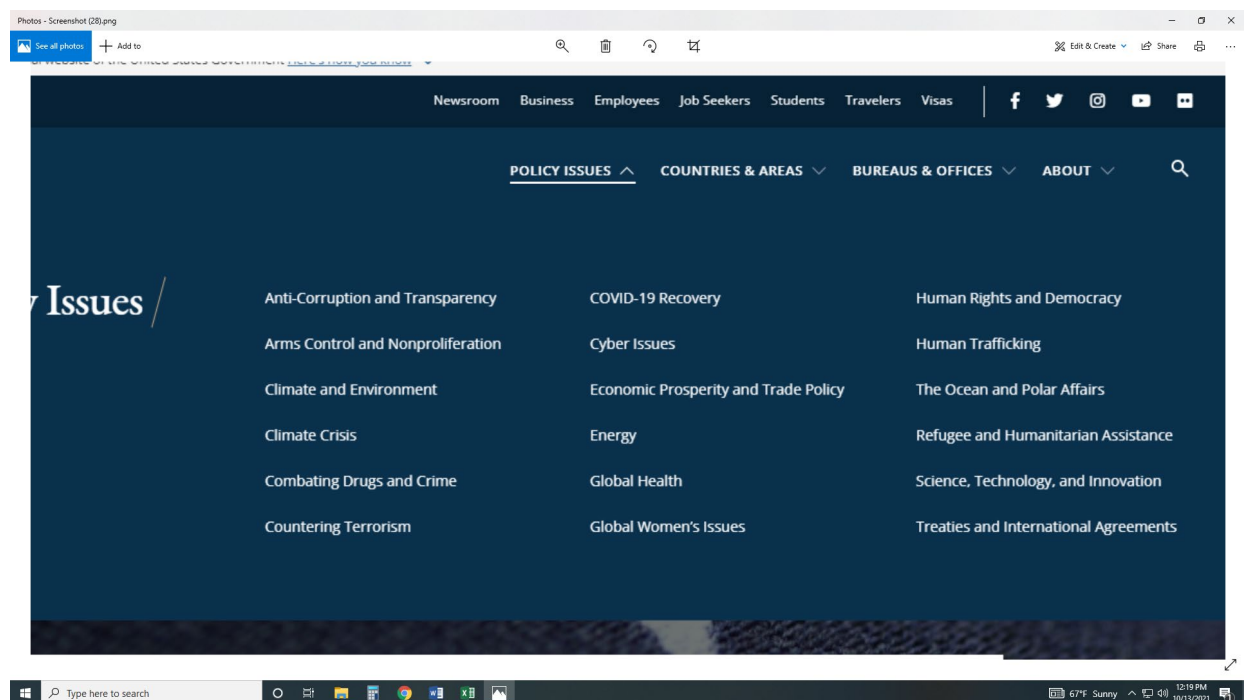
Photos - Screenshot (28).png

See all photos
Add to

Edit & Create
Share

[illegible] website of the United States Government Here's how you know

Newsroom Business Employees Job Seekers Students Travelers Visas

POLICY ISSUES COUNTRIES & AREAS BUREAUS & OFFICES ABOUT

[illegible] Issues

Anti-Corruption and Transparency
Arms Control and Nonproliferation
Climate and Environment
Climate Crisis
Combating Drugs and Crime
Countering Terrorism

COVID-19 Recovery
Cyber Issues
Economic Prosperity and Trade Policy
Energy
Global Health
Global Women's Issues

Human Rights and Democracy
Human Trafficking
The Ocean and Polar Affairs
Refugee and Humanitarian Assistance
Science, Technology, and Innovation
Treaties and International Agreements

Type here to search

67°F Sunny
12:19 PM
10/13/2021